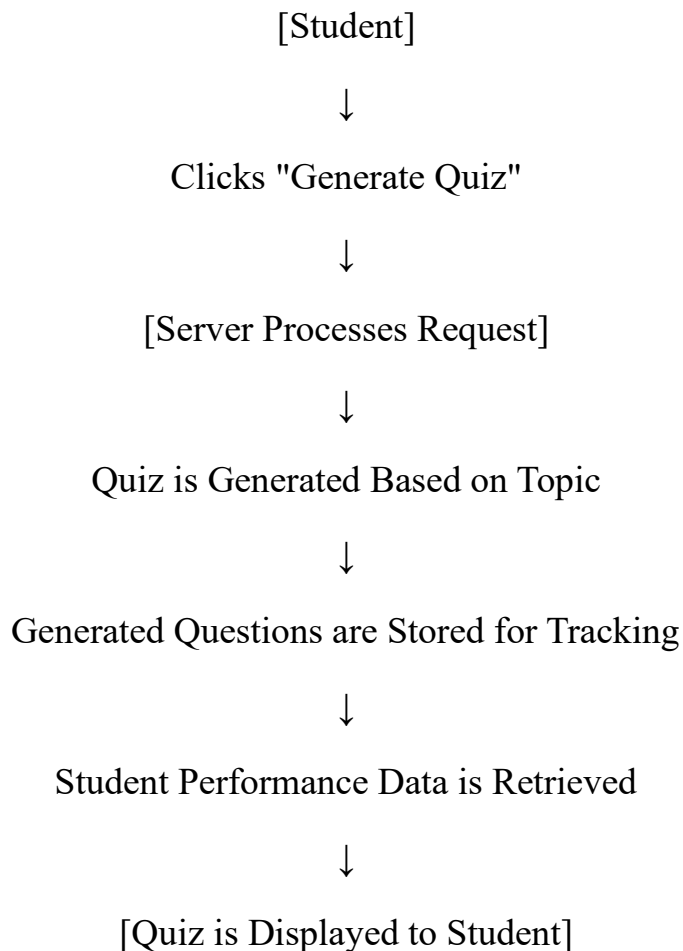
[Student]

↓

Clicks "Generate Quiz"

↓

[Server Processes Request]

↓

Quiz is Generated Based on Topic

↓

Generated Questions are Stored for Tracking

↓

Student Performance Data is Retrieved

↓

[Quiz is Displayed to Student]